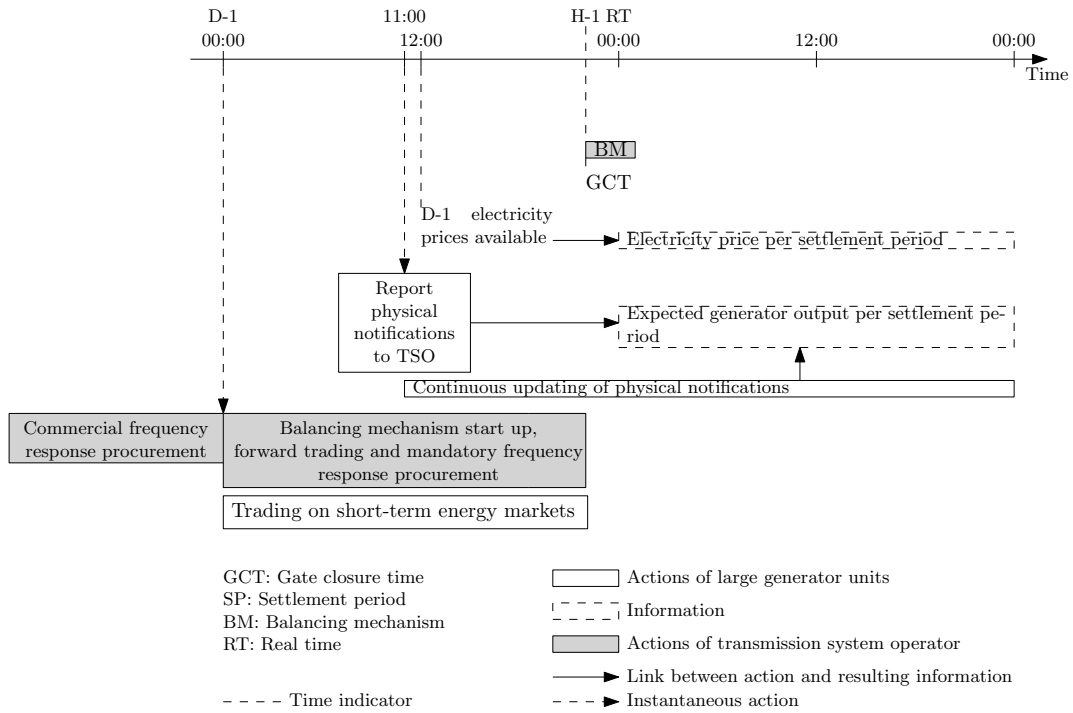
D-1
00:00

11:00
12:00

H-1 RT
00:00

12:00

00:00

Time

BM

GCT

D-1 electricity prices available

Electricity price per settlement period

Report physical notifications to TSO

Expected generator output per settlement period

Continuous updating of physical notifications

Commercial frequency response procurement

Balancing mechanism start up, forward trading and mandatory frequency response procurement

Trading on short-term energy markets

GCT: Gate closure time
SP: Settlement period
BM: Balancing mechanism
RT: Real time

Time indicator

Actions of large generator units
Information
Actions of transmission system operator
Link between action and resulting information
Instantaneous action